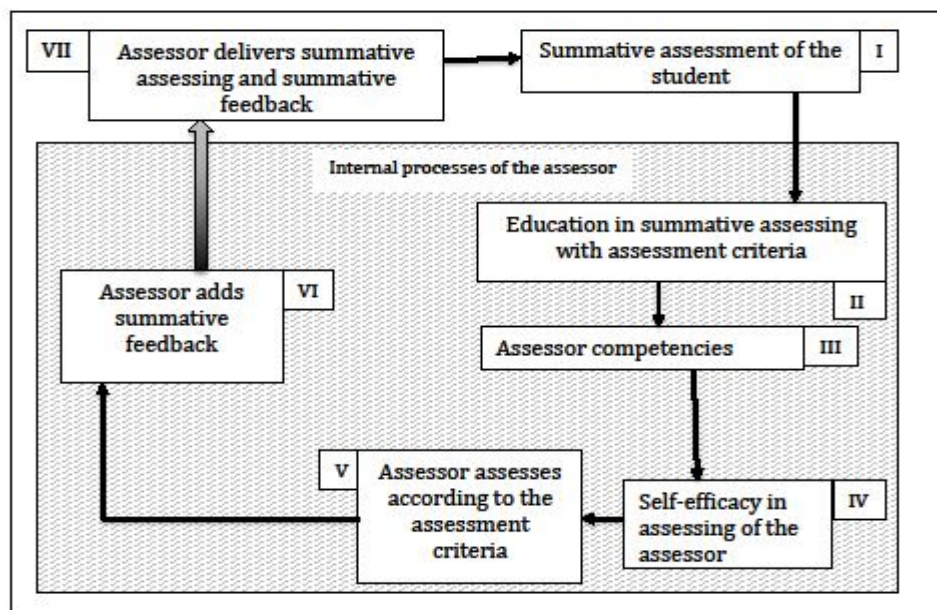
VII Assessor delivers summative assessing and summative feedback

Summative assessment of the student I

Internal processes of the assessor

Education in summative assessing with assessment criteria

II

Assessor competencies III

Self-efficacy in assessing of the assessor IV

V Assessor assesses according to the assessment criteria

Assessor adds summative feedback VI